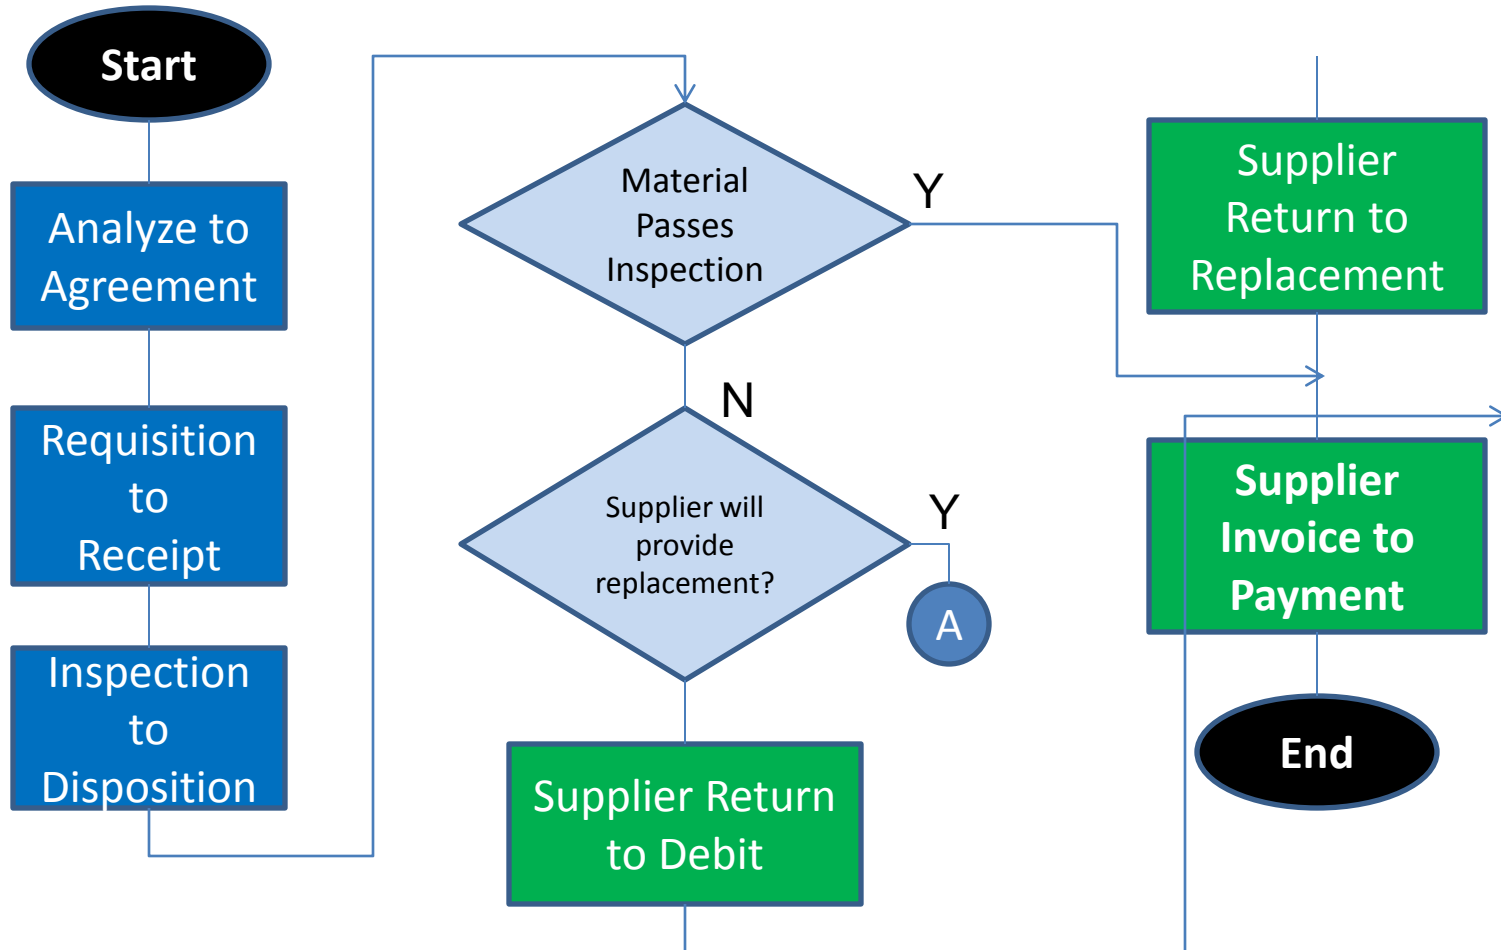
Start

Analyze to Agreement

Requisition to Receipt

Inspection to Disposition

Material Passes Inspection

Y

N

Supplier will provide replacement?

Y

A

Supplier Return to Debit

Supplier Return to Replacement

Supplier Invoice to Payment

End